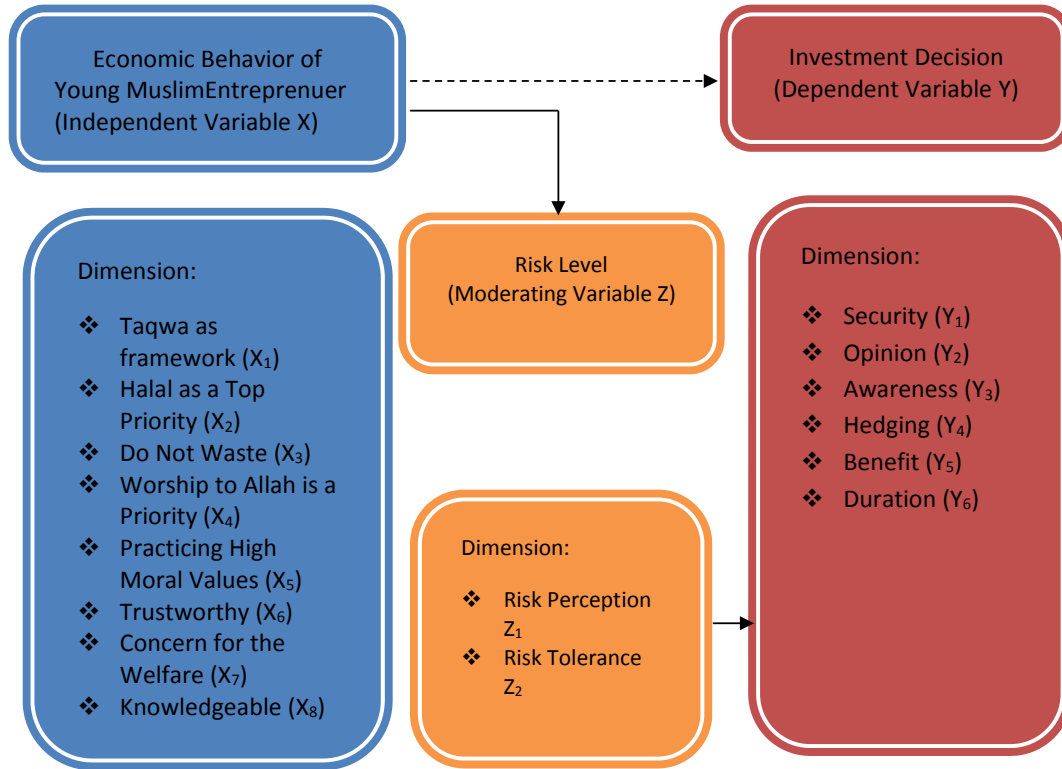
Economic Behavior of Young MuslimEntreprenuer (Independent Variable X)

Investment Decision (Dependent Variable Y)

Risk Level (Moderating Variable Z)

Dimension:

❖ Taqwa as framework ($X_1$)
❖ Halal as a Top Priority ($X_2$)
❖ Do Not Waste ($X_3$)
❖ Worship to Allah is a Priority ($X_4$)
❖ Practicing High Moral Values ($X_5$)
❖ Trustworthy ($X_6$)
❖ Concern for the Welfare ($X_7$)
❖ Knowledgeable ($X_8$)

Dimension:

❖ Risk Perception $Z_1$
❖ Risk Tolerance $Z_2$

Dimension:

❖ Security ($Y_1$)
❖ Opinion ($Y_2$)
❖ Awareness ($Y_3$)
❖ Hedging ($Y_4$)
❖ Benefit ($Y_5$)
❖ Duration ($Y_6$)